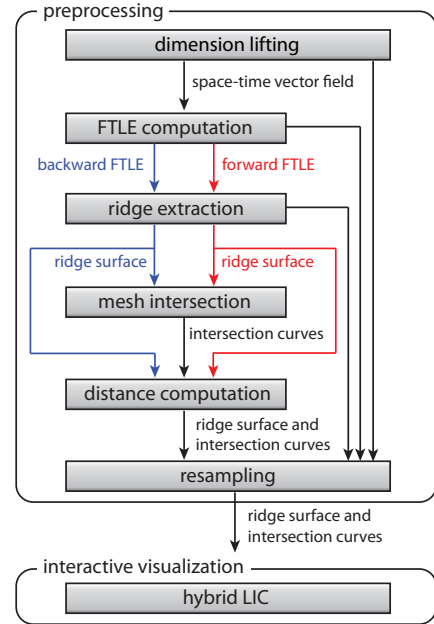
preprocessing

dimension lifting

space-time vector field

FTLE computation

backward FTLE

forward FTLE

ridge extraction

ridge surface

ridge surface

mesh intersection

intersection curves

distance computation

ridge surface and intersection curves

resampling

ridge surface and intersection curves

interactive visualization

hybrid LIC